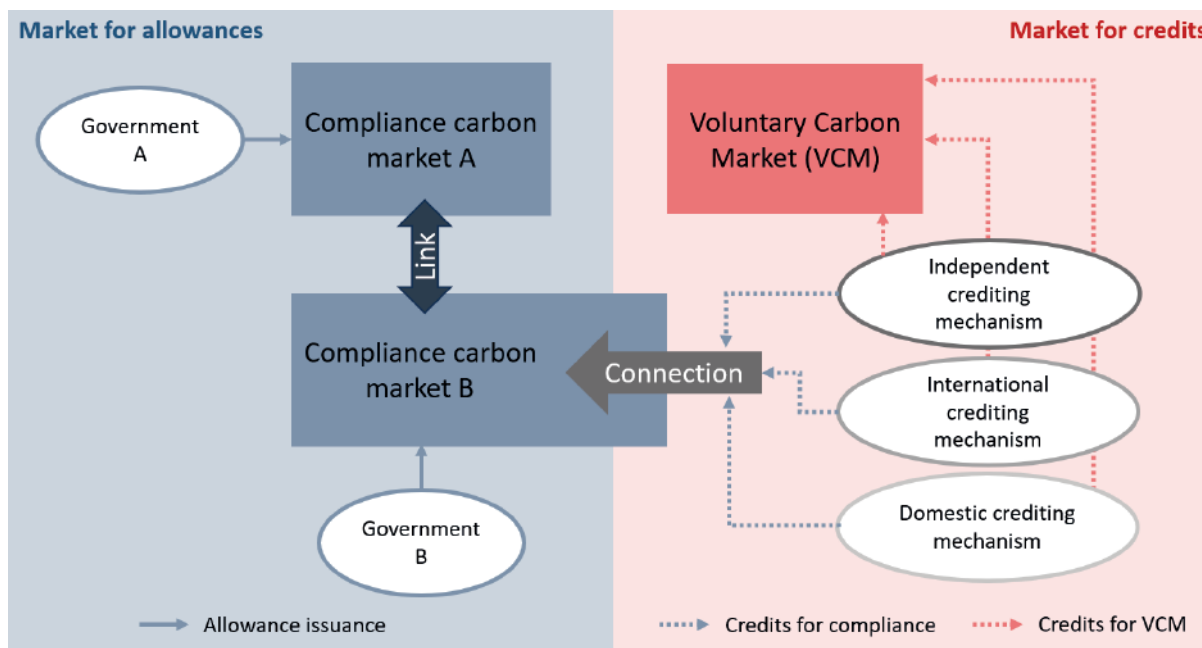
Market for allowances

Market for credit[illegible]

Government A

Compliance carbon market A

Voluntary Carbon Market (VCM)

Link

Independent crediting mechanism

Compliance carbon market B

Connection

International crediting mechanism

Domestic crediting mechanism

Government B

Allowance issuance

Credits for compliance

Credits for VCM